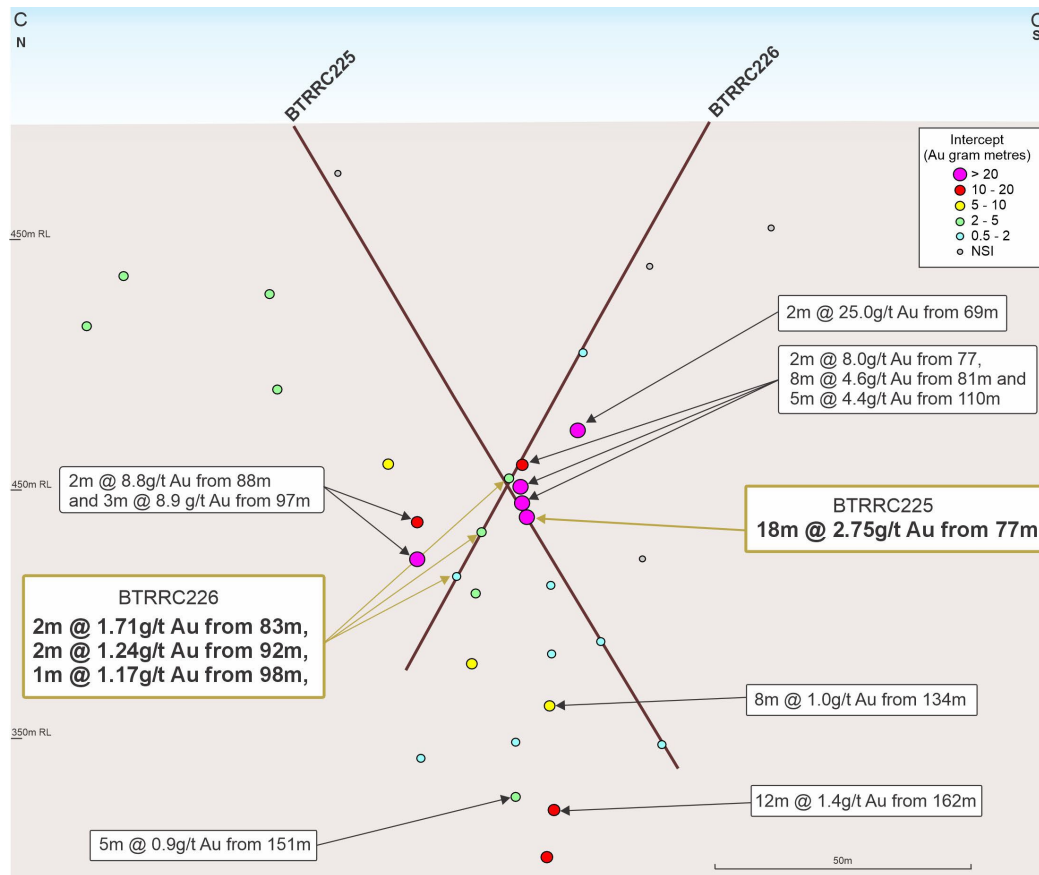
C
N

C
S

BTRRC225

BTRRC226

Intercept
(Au gram metres)
> 20
10 - 20
5 - 10
2 - 5
0.5 - 2
NSI

450m RL

2m @ 25.0g/t Au from 69m

2m @ 8.0g/t Au from 77,
8m @ 4.6g/t Au from 81m and
5m @ 4.4g/t Au from 110m

450m RL

2m @ 8.8g/t Au from 88m
and 3m @ 8.9 g/t Au from 97m

BTRRC225
18m @ 2.75g/t Au from 77m

BTRRC226
2m @ 1.71g/t Au from 83m,
2m @ 1.24g/t Au from 92m,
1m @ 1.17g/t Au from 98m,

8m @ 1.0g/t Au from 134m

350m RL

12m @ 1.4g/t Au from 162m

5m @ 0.9g/t Au from 151m

50m